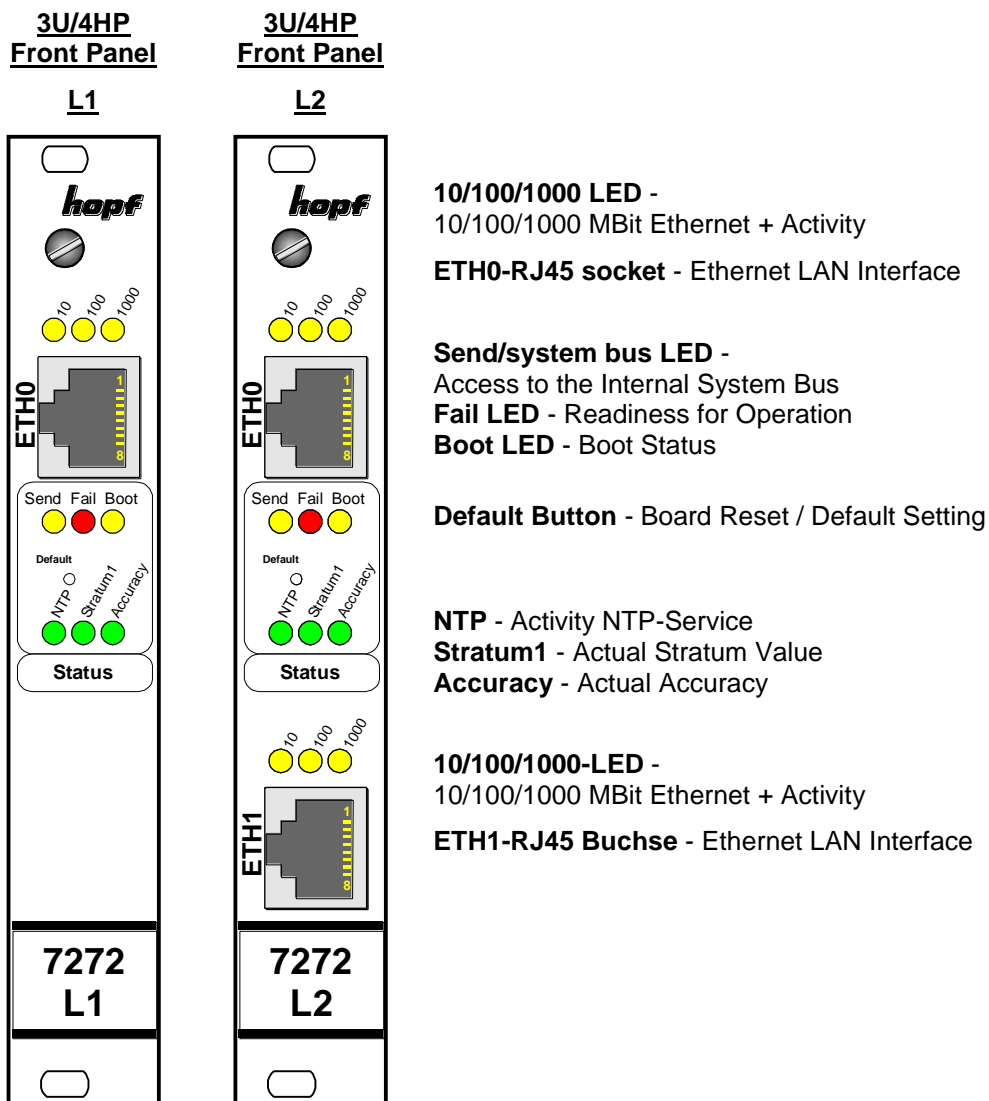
3U/4HP
Front Panel

L1

hopf

10 100 1000

ETH0

1

8

Send Fail Boot

Default

NTP Stratum1 Accuracy

Status

7272
L1

3U/4HP
Front Panel

L2

hopf

10 100 1000

ETH0

1

8

Send Fail Boot

Default

NTP Stratum1 Accuracy

Status

10 100 1000

ETH1

1

8

7272
L2

**10/100/1000 LED** -
10/100/1000 MBit Ethernet + Activity

**ETH0-RJ45 socket** - Ethernet LAN Interface

**Send/system bus LED** -
Access to the Internal System Bus
**Fail LED** - Readiness for Operation
**Boot LED** - Boot Status

**Default Button** - Board Reset / Default Setting

**NTP** - Activity NTP-Service
**Stratum1** - Actual Stratum Value
**Accuracy** - Actual Accuracy

**10/100/1000-LED** -
10/100/1000 MBit Ethernet + Activity

**ETH1-RJ45 Buchse** - Ethernet LAN Interface